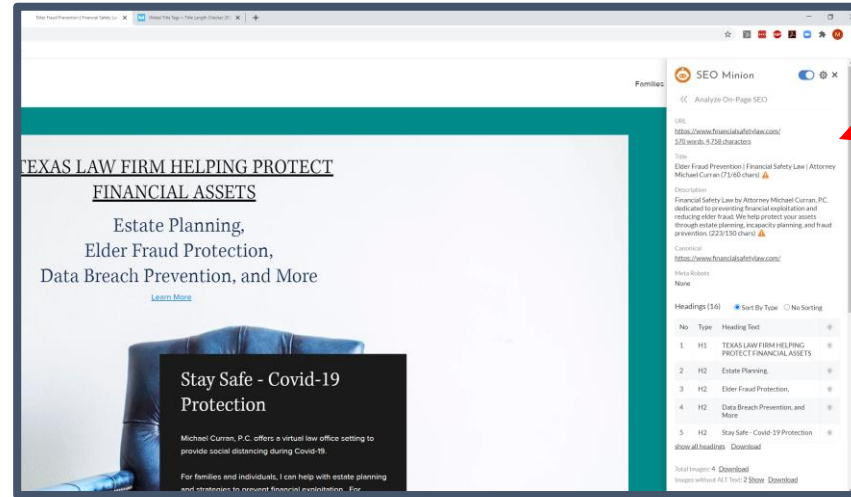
Elder Fraud Prevention | Financial Safety La... ×
Global Title Tags — Title Length Checker 20... ×
+

Families

TEXAS LAW FIRM HELPING PROTECT FINANCIAL ASSETS

Estate Planning,
Elder Fraud Protection,
Data Breach Prevention, and More

Learn More

Stay Safe - Covid-19 Protection

Michael Curran, P.C. offers a virtual law office setting to provide social distancing during Covid-19.

For families and individuals, I can help with estate planning and strategies to prevent financial exploitation. For

SEO Minion

« Analyze On-Page SEO

URL
https://www.financialsafetylaw.com/
570 words, 4,758 characters

Title
Elder Fraud Prevention | Financial Safety Law | Attorney Michael Curran (71/60 chars)

Description
Financial Safety Law by Attorney Michael Curran, P.C. dedicated to preventing financial exploitation and reducing elder fraud. We help protect your assets through estate planning, incapacity planning, and fraud prevention. (223/150 chars)

Canonical
https://www.financialsafetylaw.com/

Meta Robots
None

Headings (16) Sort By Type No Sorting

| No | Type | Heading Text |
|---|---|---|
| 1 | H1 | TEXAS LAW FIRM HELPING PROTECT FINANCIAL ASSETS |
| 2 | H2 | Estate Planning, |
| 3 | H2 | Elder Fraud Protection, |
| 4 | H2 | Data Breach Prevention, and More |
| 5 | H2 | Stay Safe - Covid-19 Protection |

show all headings Download

Total Images: 4 Download
Images without ALT Text: 2 Show Download